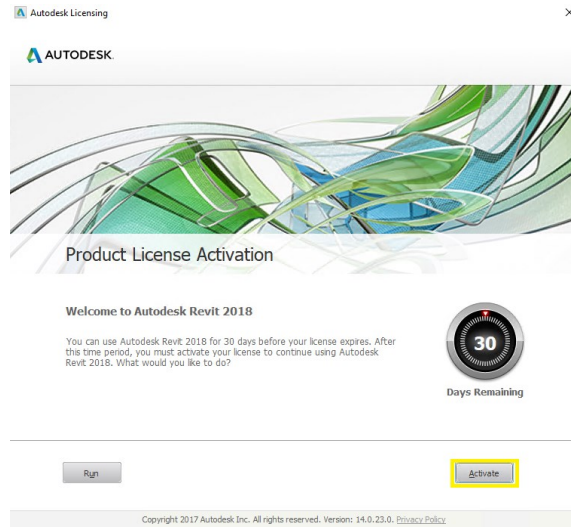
Autodesk Licensing

×

AUTODESK.

Product License Activation

Welcome to Autodesk Revit 2018

You can use Autodesk Revit 2018 for 30 days before your license expires. After this time period, you must activate your license to continue using Autodesk Revit 2018. What would you like to do?

30

Days Remaining

Run

Activate

Copyright 2017 Autodesk Inc. All rights reserved. Version: 14.0.23.0. Privacy Policy